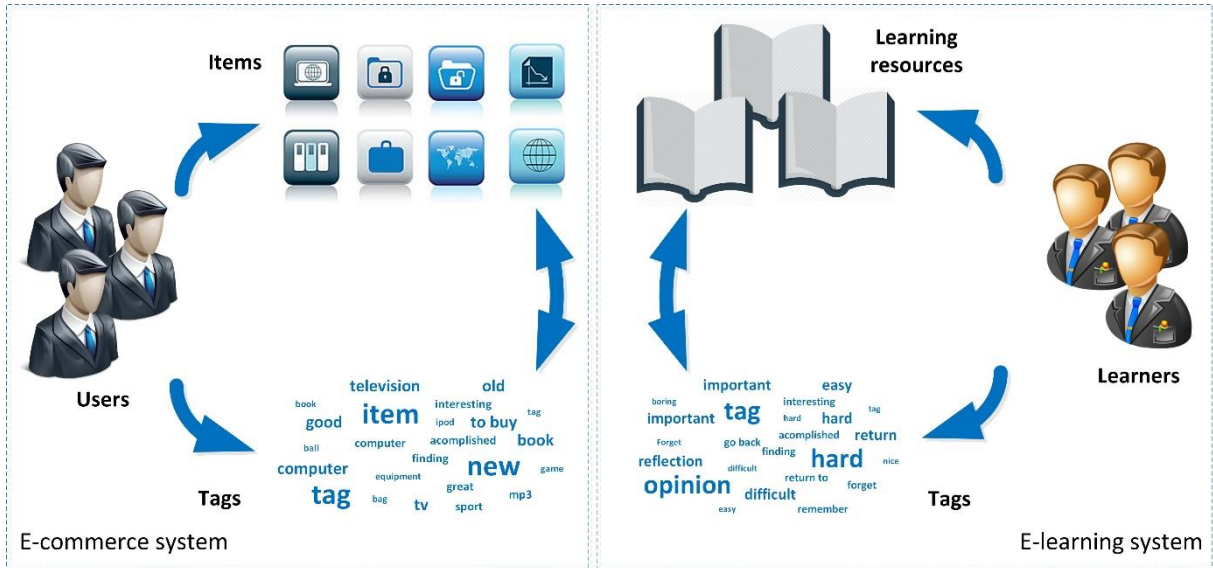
Items

Users

television old
book item interesting tag
good ipod to buy
ball computer acomplished book
computer finding new game
equipment
tag bag great mp3
tv sport

Tags

E-commerce system

Learning resources

Learners

important easy
boring tag interesting tag
important hard hard
Forget go back acomplished return
reflection finding hard nice
difficult return to
opinion difficult forget
easy remember

Tags

E-learning system